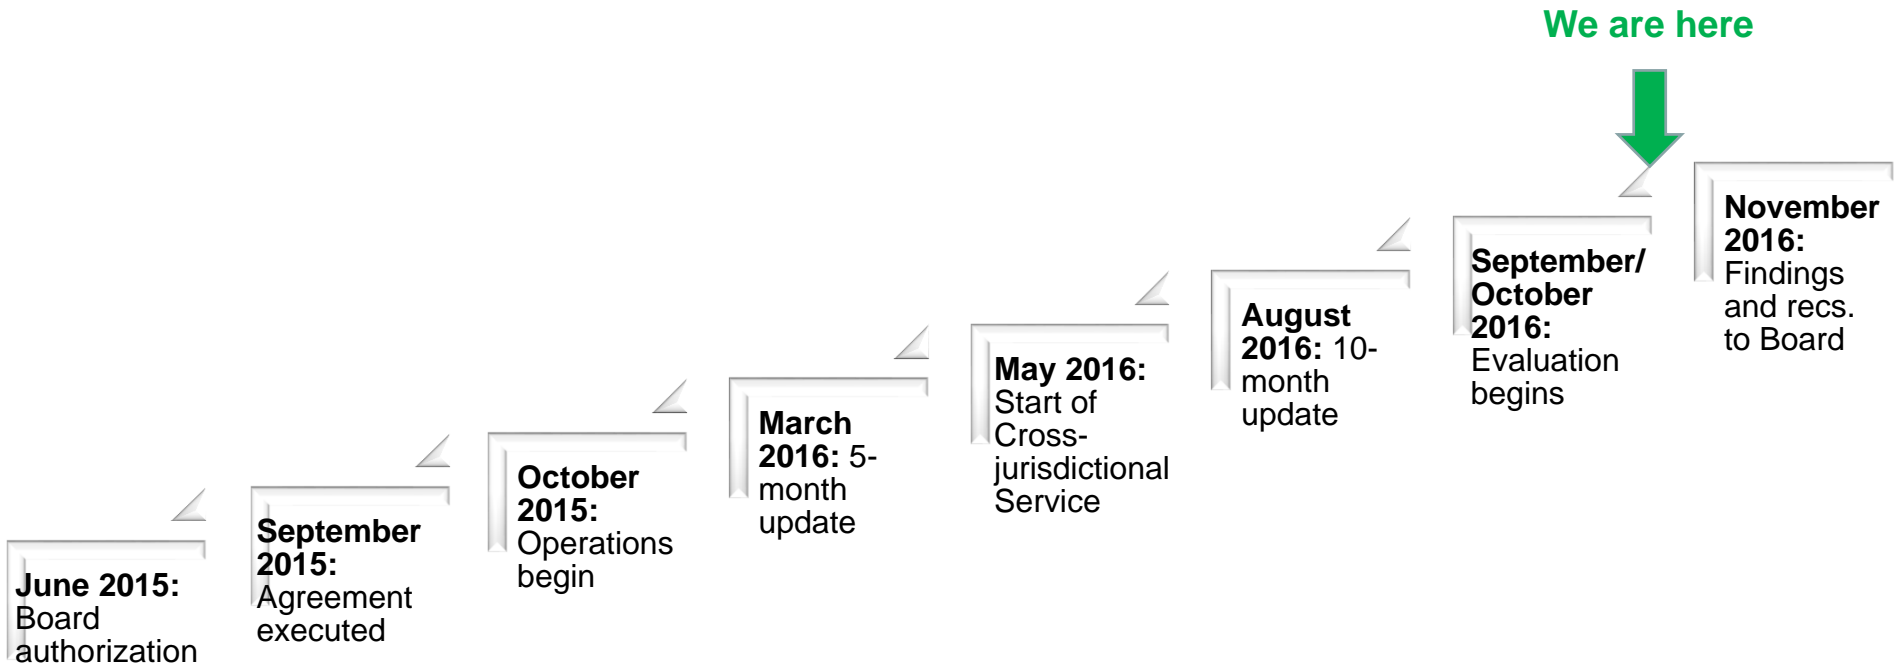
We are here

June 2015: Board authorization

September 2015: Agreement executed

October 2015: Operations begin

March 2016: 5-month update

May 2016: Start of Cross-jurisdictional Service

August 2016: 10-month update

September/ October 2016: Evaluation begins

November 2016: Findings and recs. to Board